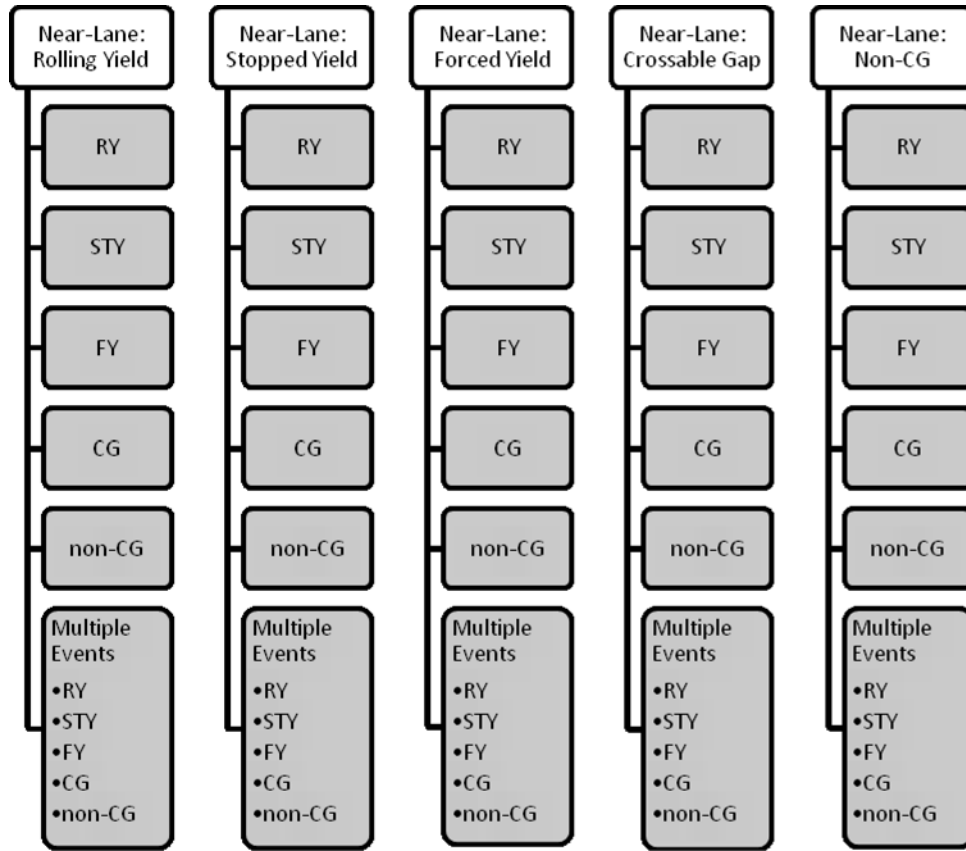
Near-Lane: Rolling Yield

RY

STY

FY

CG

non-CG

Multiple Events
•RY
•STY
•FY
•CG
•non-CG

Near-Lane: Stopped Yield

RY

STY

FY

CG

non-CG

Multiple Events
•RY
•STY
•FY
•CG
•non-CG

Near-Lane: Forced Yield

RY

STY

FY

CG

non-CG

Multiple Events
•RY
•STY
•FY
•CG
•non-CG

Near-Lane: Crossable Gap

RY

STY

FY

CG

non-CG

Multiple Events
•RY
•STY
•FY
•CG
•non-CG

Near-Lane: Non-CG

RY

STY

FY

CG

non-CG

Multiple Events
•RY
•STY
•FY
•CG
•non-CG